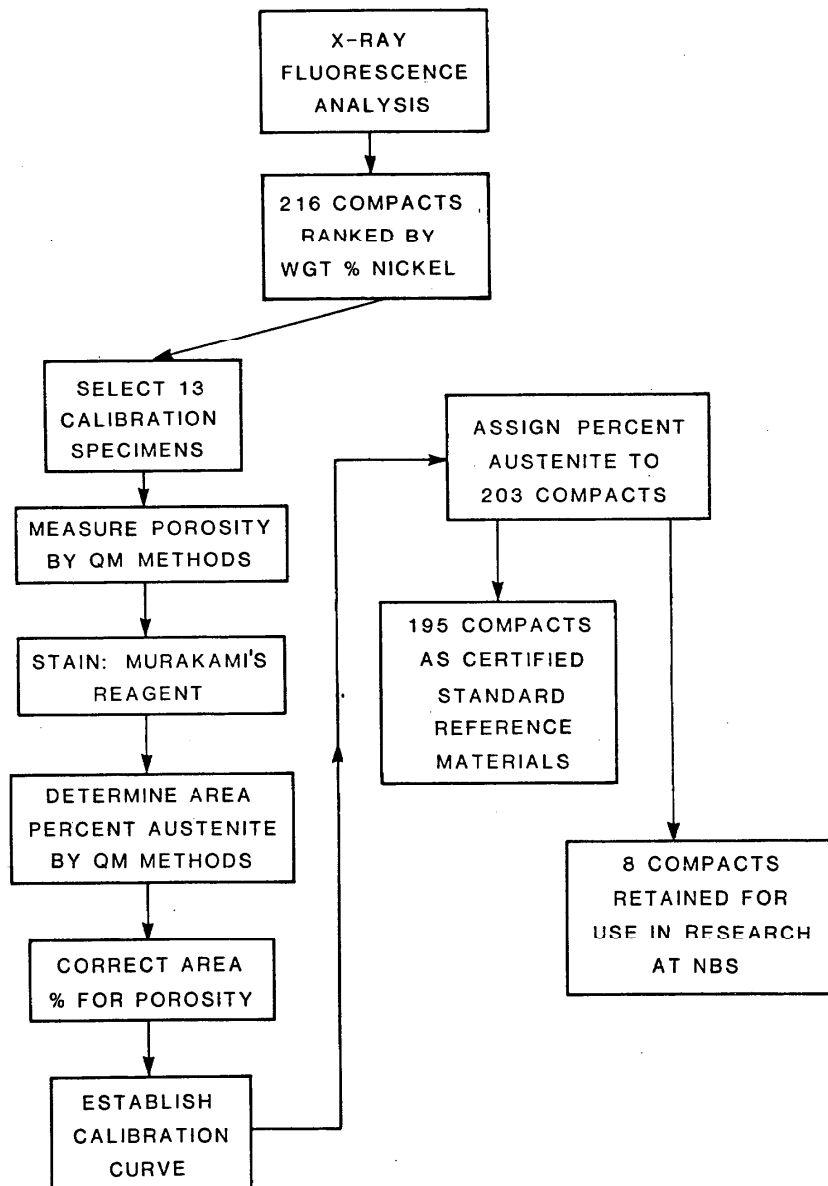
X-RAY FLUORESCENCE ANALYSIS

216 COMPACTS RANKED BY WGT % NICKEL

SELECT 13 CALIBRATION SPECIMENS

MEASURE POROSITY BY QM METHODS

STAIN: MURAKAMI'S REAGENT

DETERMINE AREA PERCENT AUSTENITE BY QM METHODS

CORRECT AREA % FOR POROSITY

ESTABLISH CALIBRATION CURVE

ASSIGN PERCENT AUSTENITE TO 203 COMPACTS

195 COMPACTS AS CERTIFIED STANDARD REFERENCE MATERIALS

8 COMPACTS RETAINED FOR USE IN RESEARCH AT NBS